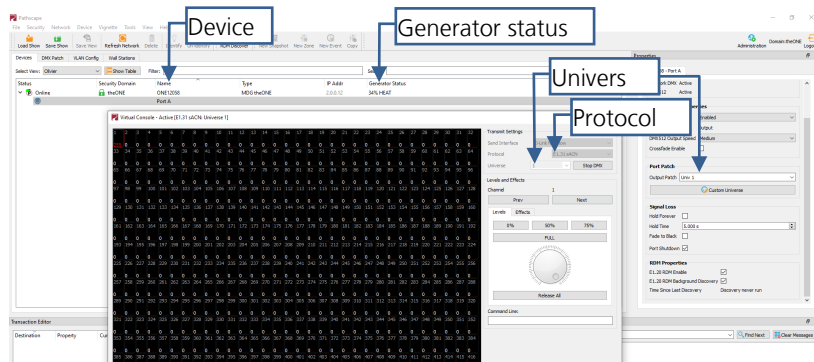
Pathscape
File Security Network Device Vignette Tools View Help

Load Show Save Show Save View Refresh Network Delete Identify

Devices DMX Patch VLAN Config Wall Stations

Select View: Oliver Show Table Filter:

Device

Generator status

Univers

Protocol

| Status | Security Domain | Name | Type | IP Addr | Generator Status |
|---|---|---|---|---|---|
| Online | theONE | ONE12058 | MDG theONE | 2.0.6.12 | 34% HEAT |
| | | Port A | | | |

Virtual Console - Active [E1.31 sACN: Universe 1]

Transmit Settings
Send Interface
Protocol E1.31 sACN
Universe 1 Stop DMX

Levels and Effects
Channel 1
Prev Next
Levels Effects
0% 50% 75%
FULL
Release All

Command Line:

Administration Domain: theONE Logo

Properties
Port A
DMX Active
Active

Enabled
Output
DMX512 Output Speed Medium
Crossfade Enable

Port Patch
Output Patch Univ 1
Custom Universe

Signal Loss
Hold Forever
Hold Time 5.000 s
Fade to Black
Port Shutdown

RDM Properties
E1.20 RDM Enable
E1.20 RDM Background Discovery
Time Since Last Discovery Discovery never run

Transaction Editor
Destination Property
Find Next Clear Messages